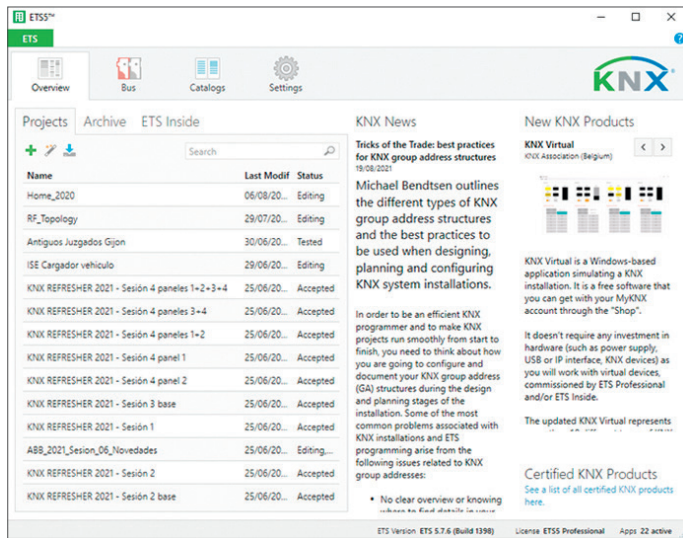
ETS5™

ETS

Overview
Bus
Catalogs
Settings

KNX

Projects Archive ETS Inside

Search

| Name | Last Modif | Status |
|---|---|---|
| Home_2020 | 06/08/20... | Editing |
| RF_Topology | 29/07/20... | Editing |
| Antiguos Juzgados Gijon | 30/06/20... | Tested |
| ISE Cargador vehiculo | 29/06/20... | Editing |
| KNX REFRESHER 2021 - Sesión 4 paneles 1+2+3+4 | 25/06/20... | Accepted |
| KNX REFRESHER 2021 - Sesión 4 paneles 3+4 | 25/06/20... | Accepted |
| KNX REFRESHER 2021 - Sesión 4 paneles 1+2 | 25/06/20... | Accepted |
| KNX REFRESHER 2021 - Sesión 4 panel 1 | 25/06/20... | Accepted |
| KNX REFRESHER 2021 - Sesión 4 panel 2 | 25/06/20... | Accepted |
| KNX REFRESHER 2021 - Sesión 3 base | 25/06/20... | Accepted |
| KNX REFRESHER 2021 - Sesión 1 | 25/06/20... | Accepted |
| ABB_2021_Sesion_06_Novedades | 25/06/20... | Editing,... |
| KNX REFRESHER 2021 - Sesión 2 | 25/06/20... | Accepted |
| KNX REFRESHER 2021 - Sesión 2 base | 25/06/20... | Accepted |

KNX News

Tricks of the Trade: best practices for KNX group address structures
19/08/2021

Michael Bendtsen outlines the different types of KNX group address structures and the best practices to be used when designing, planning and configuring KNX system installations.

In order to be an efficient KNX programmer and to make KNX projects run smoothly from start to finish, you need to think about how you are going to configure and document your KNX group address (GA) structures during the design and planning stages of the installation. Some of the most common problems associated with KNX installations and ETS programming arise from the following issues related to KNX group addresses:

• No clear overview or knowing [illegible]

New KNX Products

KNX Virtual
KNX Association (Belgium)

KNX Virtual is a Windows-based application simulating a KNX installation. It is a free software that you can get with your MyKNX account through the "Shop".

It doesn't require any investment in hardware (such as power supply, USB or IP interface, KNX devices) as you will work with virtual devices, commissioned by ETS Professional and/or ETS Inside.

The updated KNX Virtual represents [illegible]

Certified KNX Products
See a list of all certified KNX products here.

ETS Version ETS 5.7.6 (Build 1398)   License ETS5 Professional   Apps 22 active